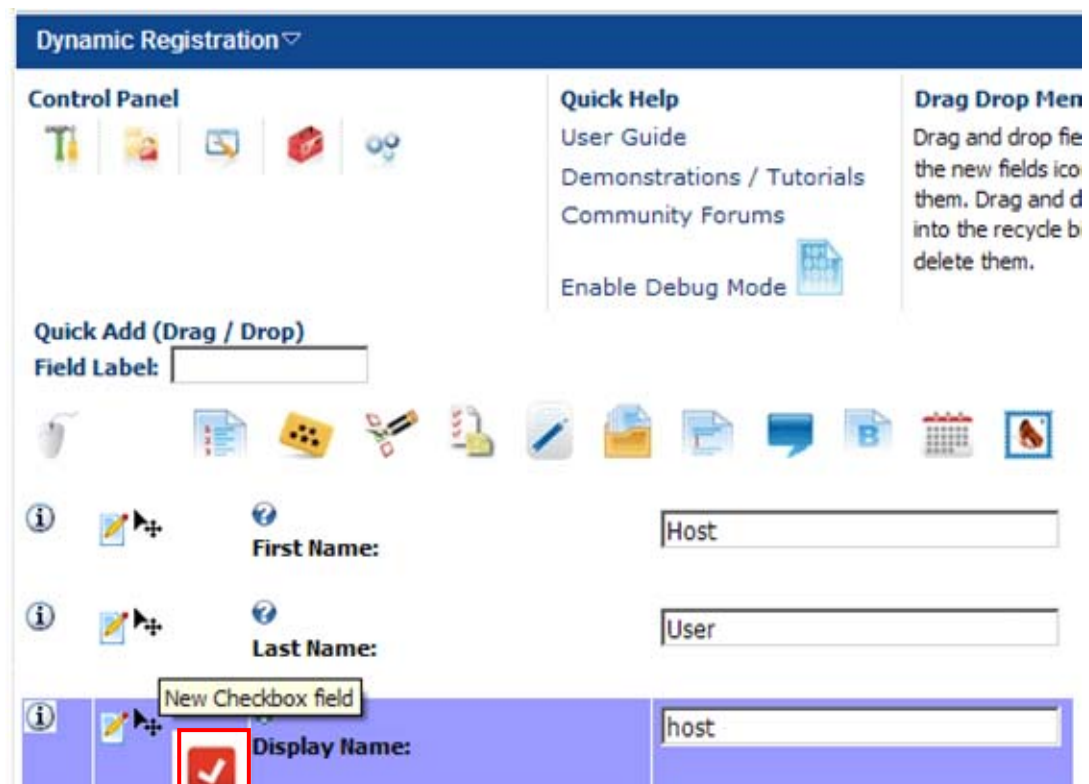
Dynamic Registration

Control Panel

Quick Help
User Guide
Demonstrations / Tutorials
Community Forums
Enable Debug Mode

Drag Drop Men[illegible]
Drag and drop fie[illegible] the new fields ico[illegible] them. Drag and d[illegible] into the recycle b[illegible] delete them.

Quick Add (Drag / Drop)
Field Label:

First Name:
Host

Last Name:
User

New Checkbox field
Display Name:
host